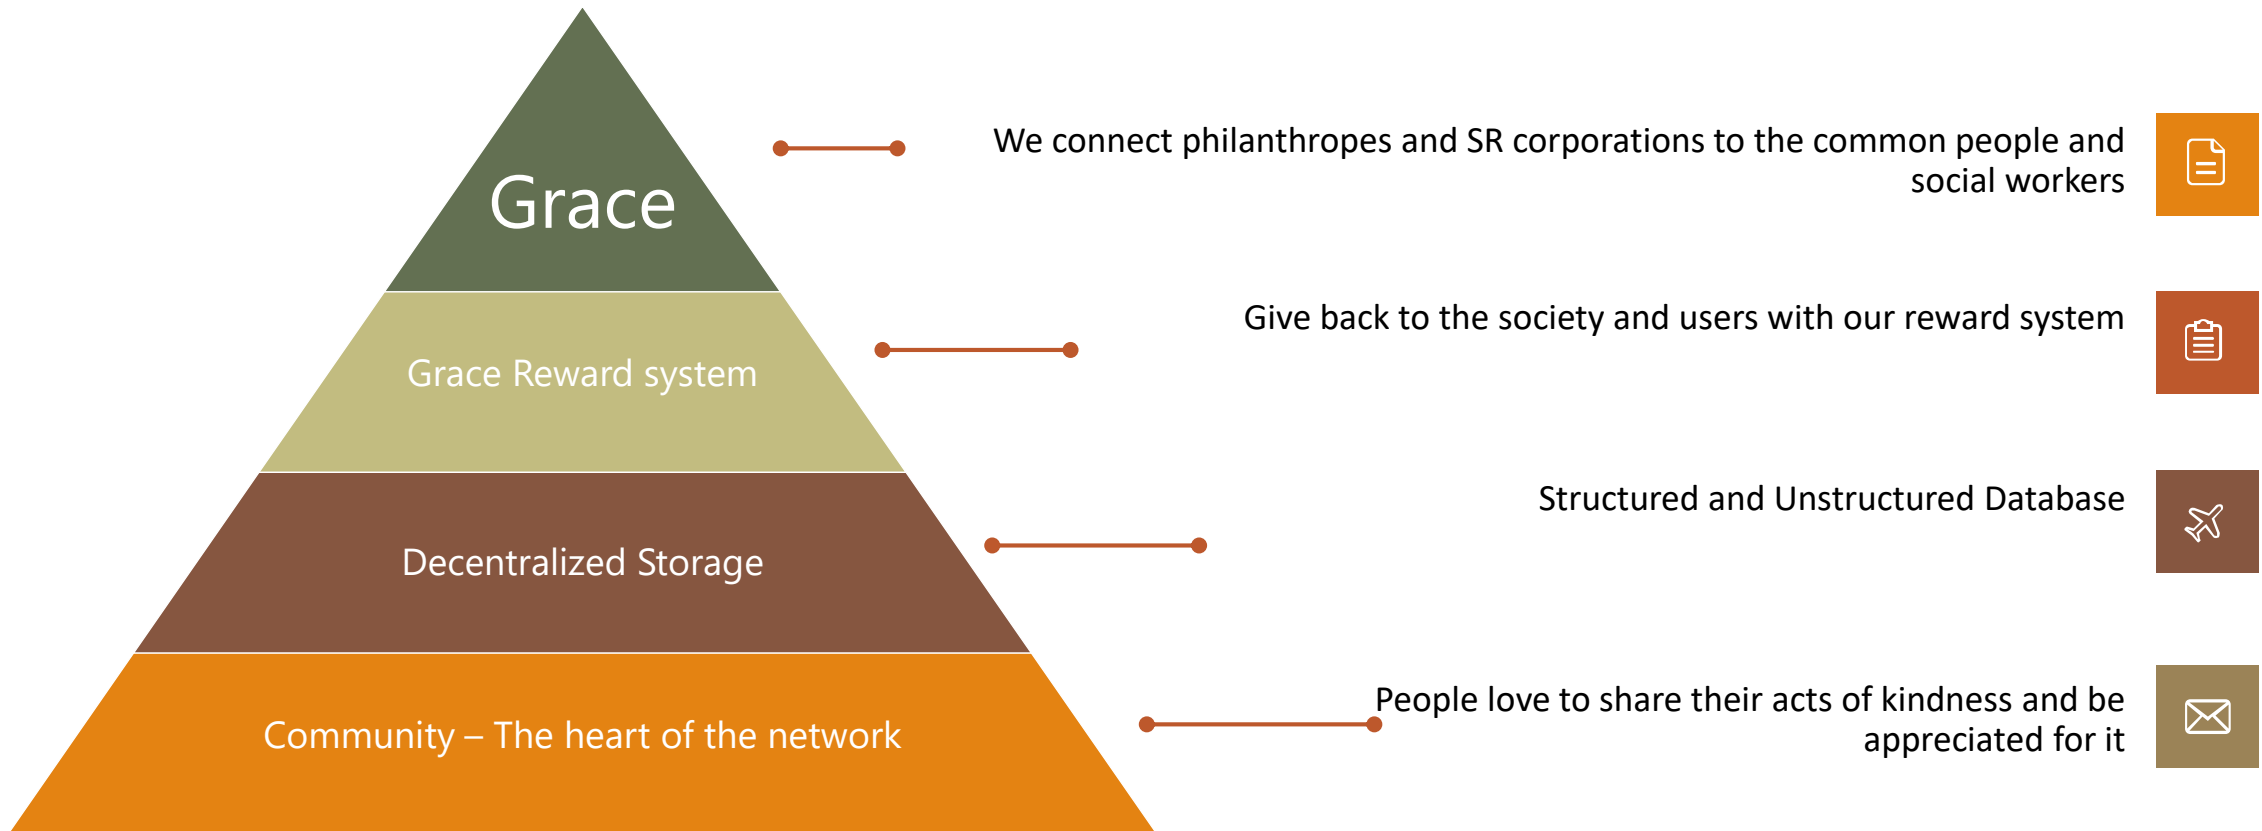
Grace

Grace Reward system

Decentralized Storage

Community – The heart of the network

We connect philanthropes and SR corporations to the common people and social workers

Give back to the society and users with our reward system

Structured and Unstructured Database

People love to share their acts of kindness and be appreciated for it